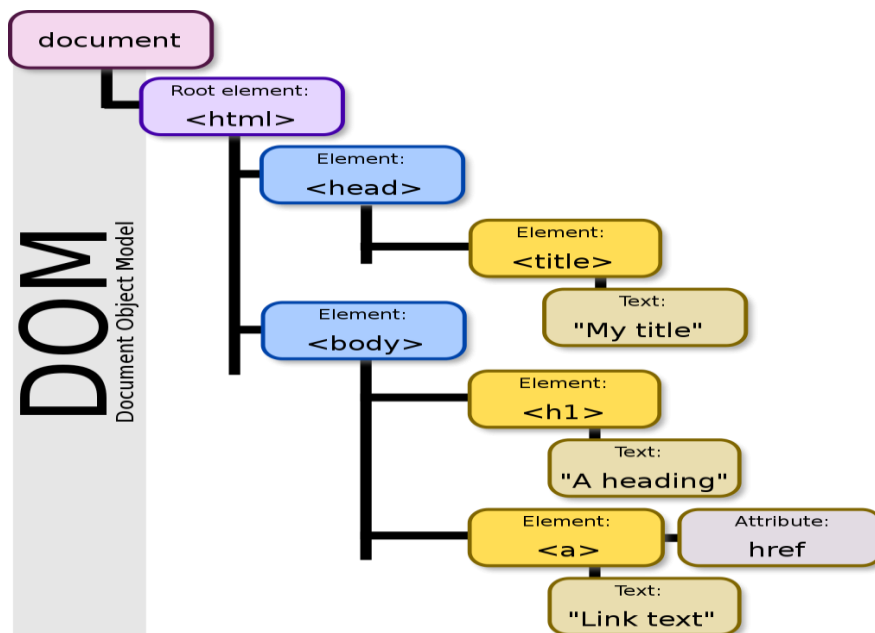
document

Root element:
<html>

Element:
<head>

Element:
<title>

Text:
"My title"

Element:
<body>

Element:
<h1>

Text:
"A heading"

Element:
<a>

Attribute:
href

Text:
"Link text"

DOM
Document Object Model